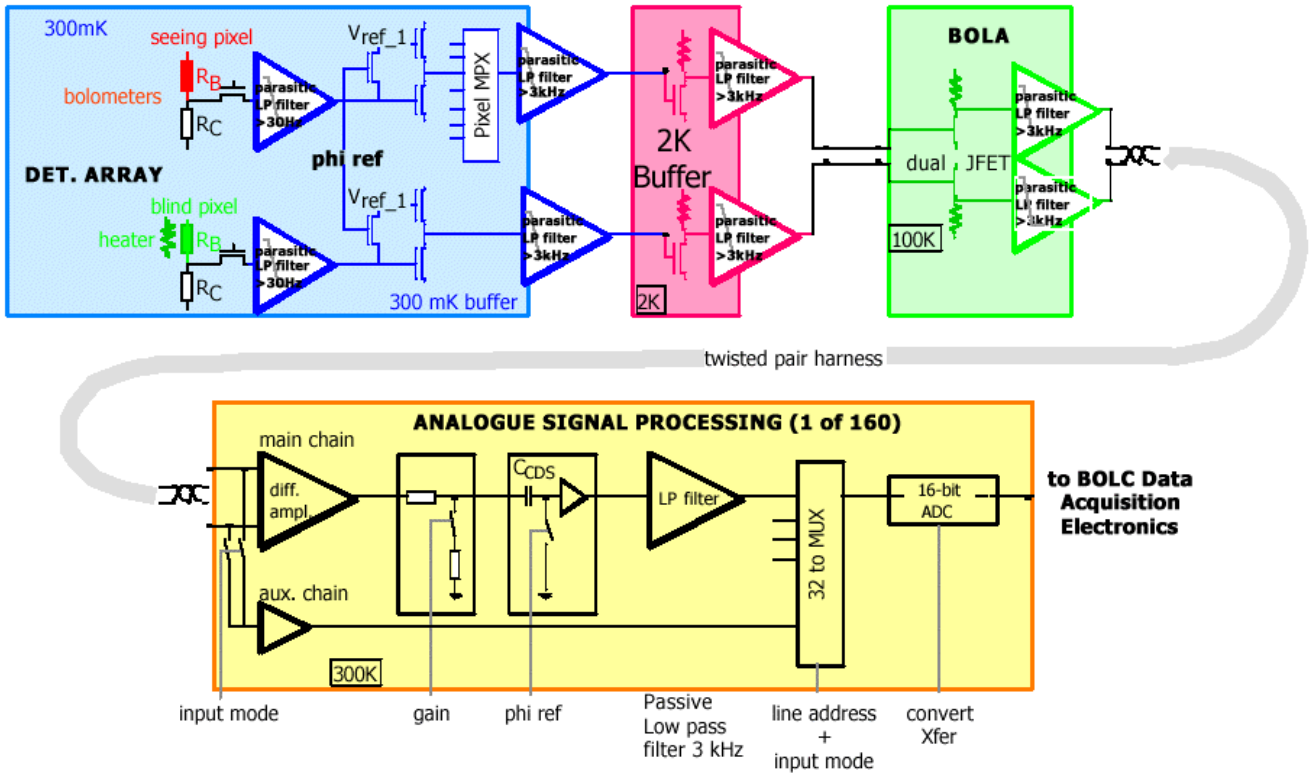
300mK

seeing pixel

bolometers

$R_B$

$R_C$

parasitic LP filter >30Hz

DET. ARRAY

blind pixel

heater

$R_B$

$R_C$

parasitic LP filter >30Hz

$V_{ref\_1}$

phi ref

$V_{ref\_1}$

Pixel MPX

parasitic LP filter >3kHz

parasitic LP filter >3kHz

300 mK buffer

parasitic LP filter >3kHz

2K Buffer

parasitic LP filter >3kHz

2K

BOLA

parasitic LP filter >3kHz

dual JFET

parasitic LP filter >3kHz

100K

twisted pair harness

ANALOGUE SIGNAL PROCESSING (1 of 160)

main chain

diff. ampl.

$C_{CDS}$

LP filter

32 to MUX

16-bit ADC

aux. chain

300K

to BOLC Data Acquisition Electronics

input mode

gain

phi ref

Passive Low pass filter 3 kHz

line address + input mode

convert Xfer